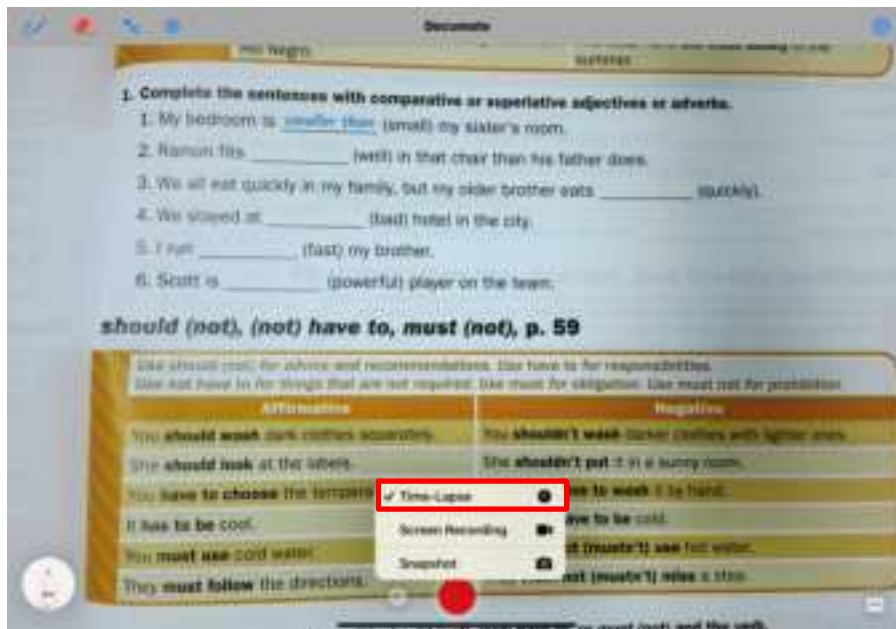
Documate

1. Complete the sentences with comparative or superlative adjectives or adverbs.

1. My bedroom is smaller than (small) my sister's room.

2. Ramon fits __________ (well) in that chair than his father does.

3. We all eat quickly in my family, but my older brother eats __________ (quickly).

4. We stayed at __________ (bad) hotel in the city.

5. I run __________ (fast) my brother.

6. Scott is __________ (powerful) player on the team.

should (not), (not) have to, must (not), p. 59

Use should (not) for advice and recommendations. Use have to for responsibilities. Use not have to for things that are not required. Use must for obligation. Use must not for prohibition.

| Affirmative | Negative |
|---|---|
| You should wash dark clothes separately. | You shouldn't wash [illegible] clothes with lighter ones. |
| She should look at the labels. | She shouldn't put it in a sunny room. |
| You have to choose the tempera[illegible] | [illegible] to wash it by hand. |
| It has to be cool. | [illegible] ave to be cold. |
| You must use cold water. | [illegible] t (mustn't) use hot water. |
| They must follow the directions. | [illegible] t (mustn't) relax a little. |

✓ Time-Lapse
Screen Recording
Snapshot